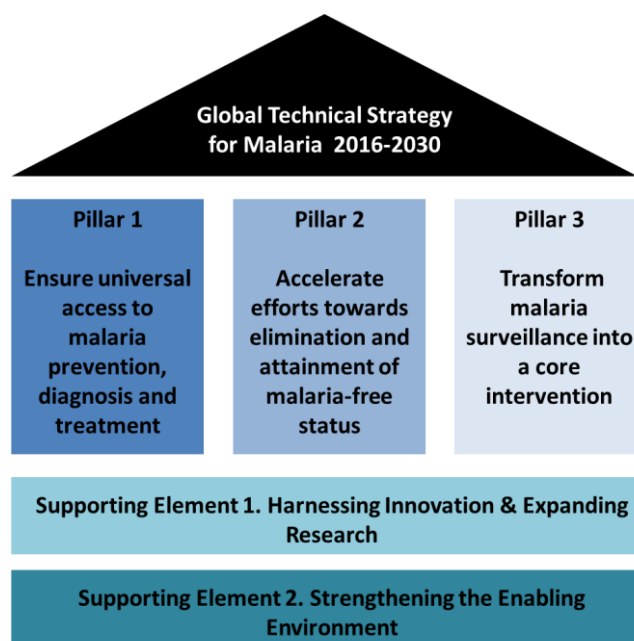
Global Technical Strategy for Malaria 2016-2030

Pillar 1

Ensure universal access to malaria prevention, diagnosis and treatment

Pillar 2

Accelerate efforts towards elimination and attainment of malaria-free status

Pillar 3

Transform malaria surveillance into a core intervention

Supporting Element 1. Harnessing Innovation & Expanding Research

Supporting Element 2. Strengthening the Enabling Environment